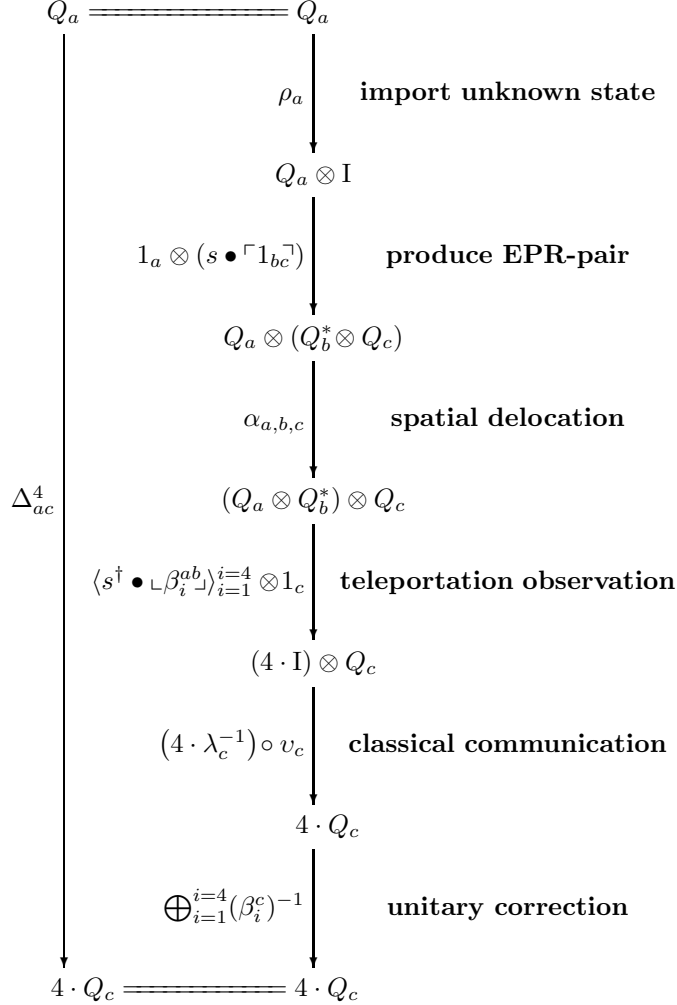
$Q_a$ $Q_a$

$\rho_a$ **import unknown state**

$Q_a \otimes \mathrm{I}$

$1_a \otimes (s \bullet \ulcorner 1_{bc} \urcorner)$ **produce EPR-pair**

$Q_a \otimes (Q_b^* \otimes Q_c)$

$\alpha_{a,b,c}$ **spatial delocation**

$\Delta_{ac}^4$

$(Q_a \otimes Q_b^*) \otimes Q_c$

$\langle s^\dagger \bullet \llcorner \beta_i^{ab} \lrcorner \rangle_{i=1}^{i=4} \otimes 1_c$ **teleportation observation**

$(4 \cdot \mathrm{I}) \otimes Q_c$

$(4 \cdot \lambda_c^{-1}) \circ \upsilon_c$ **classical communication**

$4 \cdot Q_c$

$\bigoplus_{i=1}^{i=4} (\beta_i^c)^{-1}$ **unitary correction**

$4 \cdot Q_c$ $4 \cdot Q_c$